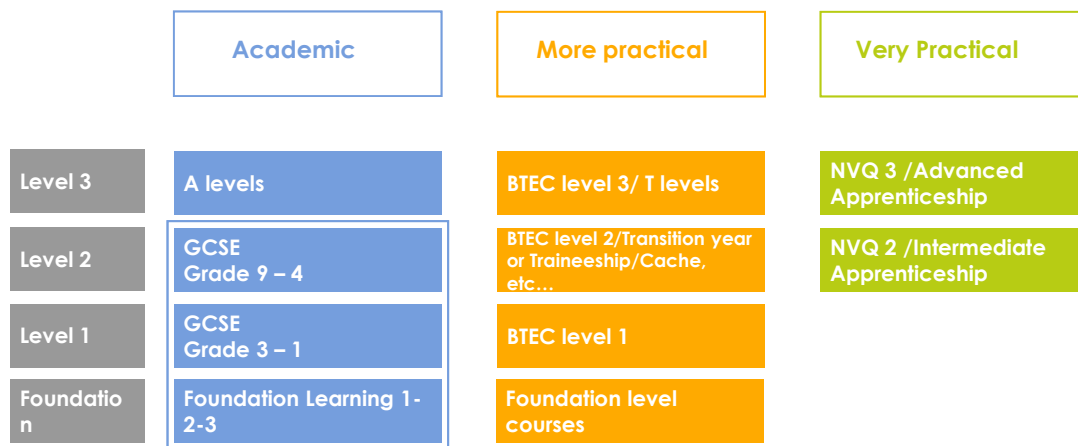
| | Academic | More practical | Very Practical |
|---|---|---|---|
| Level 3 | A levels | BTEC level 3/ T levels | NVQ 3 /Advanced Apprenticeship |
| Level 2 | GCSE Grade 9 – 4 | BTEC level 2/Transition year or Traineeship/Cache, etc… | NVQ 2 /Intermediate Apprenticeship |
| Level 1 | GCSE Grade 3 – 1 | BTEC level 1 | |
| Foundation | Foundation Learning 1-2-3 | Foundation level courses | |